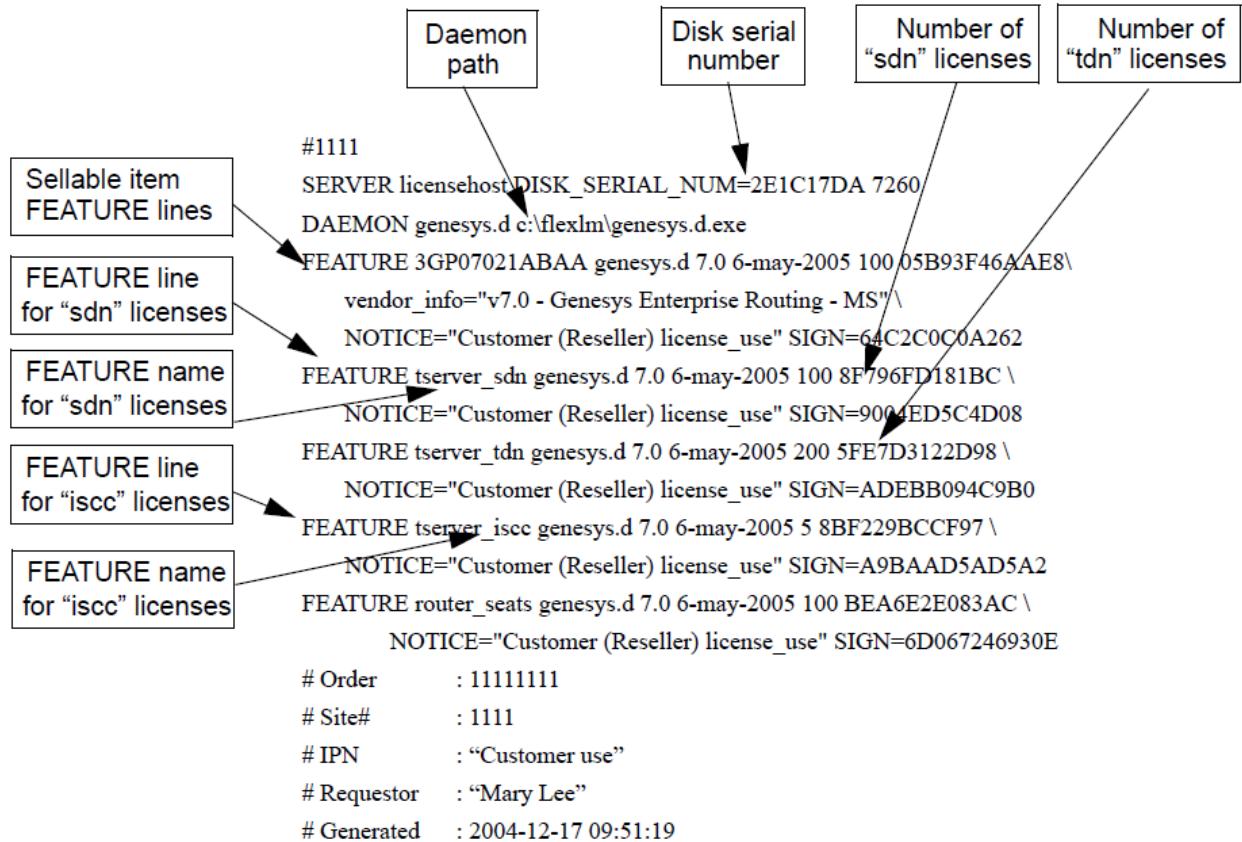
Daemon path

Disk serial number

Number of “sdn” licenses

Number of “tdn” licenses

Sellable item FEATURE lines

FEATURE line for “sdn” licenses

FEATURE name for “sdn” licenses

FEATURE line for “iscc” licenses

FEATURE name for “iscc” licenses

#1111

SERVER licensehost DISK_SERIAL_NUM=2E1C17DA 7260

DAEMON genesys.d c:\flexlm\genesys.d.exe

FEATURE 3GP07021ABAA genesys.d 7.0 6-may-2005 100 05B93F46AAE8\
vendor_info="v7.0 - Genesys Enterprise Routing - MS" \
NOTICE="Customer (Reseller) license_use" SIGN=64C2C0C0A262

FEATURE tserver_sdn genesys.d 7.0 6-may-2005 100 8F796FD181BC \
NOTICE="Customer (Reseller) license_use" SIGN=9004ED5C4D08

FEATURE tserver_tdn genesys.d 7.0 6-may-2005 200 5FE7D3122D98 \
NOTICE="Customer (Reseller) license_use" SIGN=ADEBB094C9B0

FEATURE tserver_iscc genesys.d 7.0 6-may-2005 5 8BF229BCCF97 \
NOTICE="Customer (Reseller) license_use" SIGN=A9BAAD5AD5A2

FEATURE router_seats genesys.d 7.0 6-may-2005 100 BEA6E2E083AC \
NOTICE="Customer (Reseller) license_use" SIGN=6D067246930E

# Order : 11111111

# Site# : 1111

# IPN : “Customer use”

# Requestor : “Mary Lee”

# Generated : 2004-12-17 09:51:19